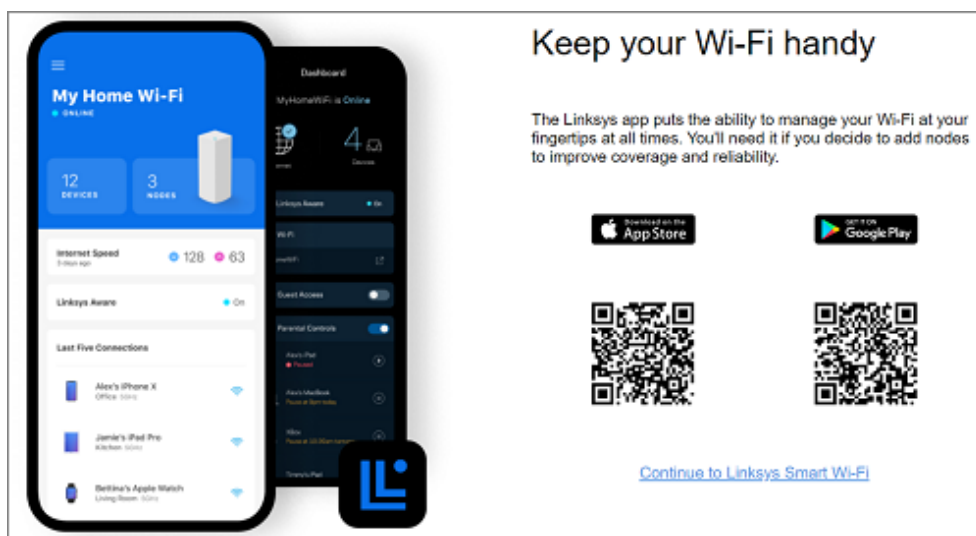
My Home Wi-Fi
ONLINE

12
DEVICES

3
NODES

Internet Speed
3 days ago
128
63

Linksys Aware
On

Last Five Connections

Alex's iPhone X
Office · 5GHz

Jamie's iPad Pro
Kitchen · 5GHz

Bettina's Apple Watch
Living Room · 5GHz

Dashboard

MyHomeWiFi is Online

4
Devices

Linksys Aware
On

Wi-Fi

Guest Access

Parental Controls

Alex's iPad
Paused

Alex's MacBook
Pause at 8pm today

Xbox
Pause at 10:00am today

Timmy's iPad

Keep your Wi-Fi handy

The Linksys app puts the ability to manage your Wi-Fi at your fingertips at all times. You'll need it if you decide to add nodes to improve coverage and reliability.

Download on the App Store

GET IT ON Google Play

Continue to Linksys Smart Wi-Fi